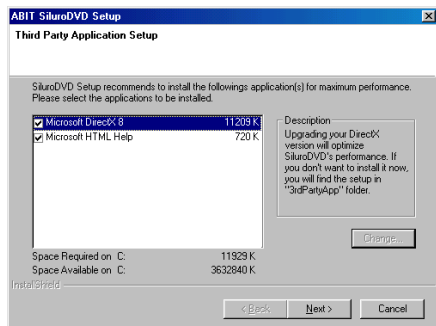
ABIT SiluroDVD Setup

Third Party Application Setup

SiluroDVD Setup recommends to install the followings application(s) for maximum performance. Please select the applications to be installed.

| | |
|---|---|
| ☑ Microsoft DirectX 8 | 11209 K |
| ☑ Microsoft HTML Help | 720 K |

Description
Upgrading your DirectX version will optimize SiluroDVD's performance. If you don't want to install it now, you will find the setup in "3rdPartyApp" folder.

Change...

Space Required on C: 11929 K
Space Available on C: 3632840 K

InstallShield

< Back Next > Cancel